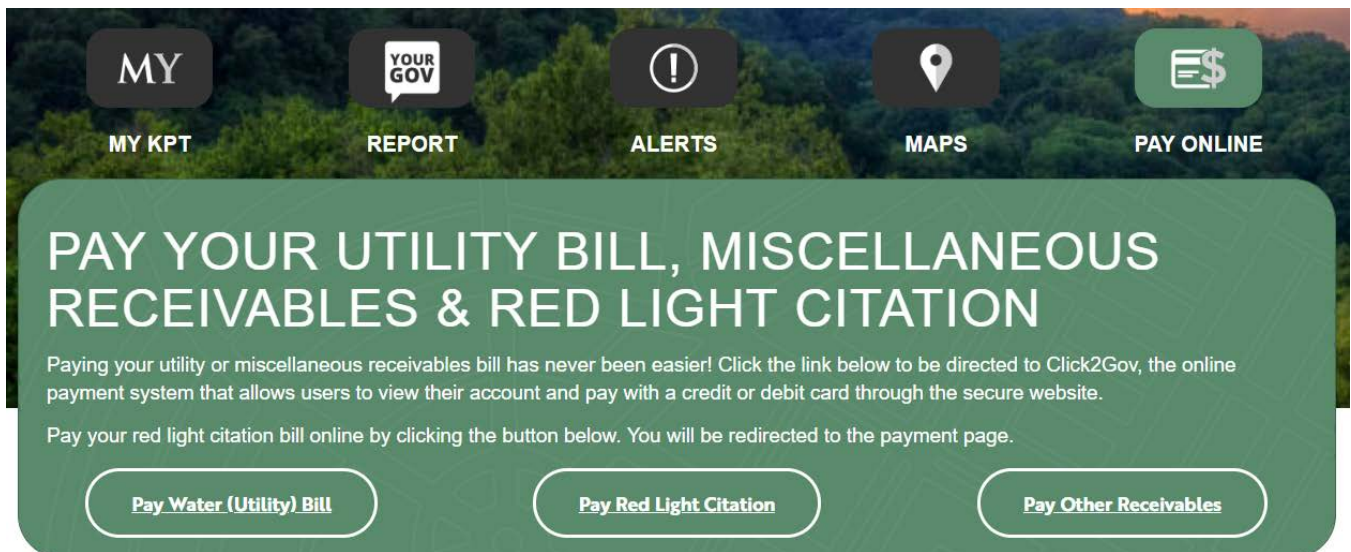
MY
MY KPT

YOUR GOV
REPORT

ALERTS

MAPS

PAY ONLINE

PAY YOUR UTILITY BILL, MISCELLANEOUS RECEIVABLES & RED LIGHT CITATION

Paying your utility or miscellaneous receivables bill has never been easier! Click the link below to be directed to Click2Gov, the online payment system that allows users to view their account and pay with a credit or debit card through the secure website.

Pay your red light citation bill online by clicking the button below. You will be redirected to the payment page.

Pay Water (Utility) Bill

Pay Red Light Citation

Pay Other Receivables